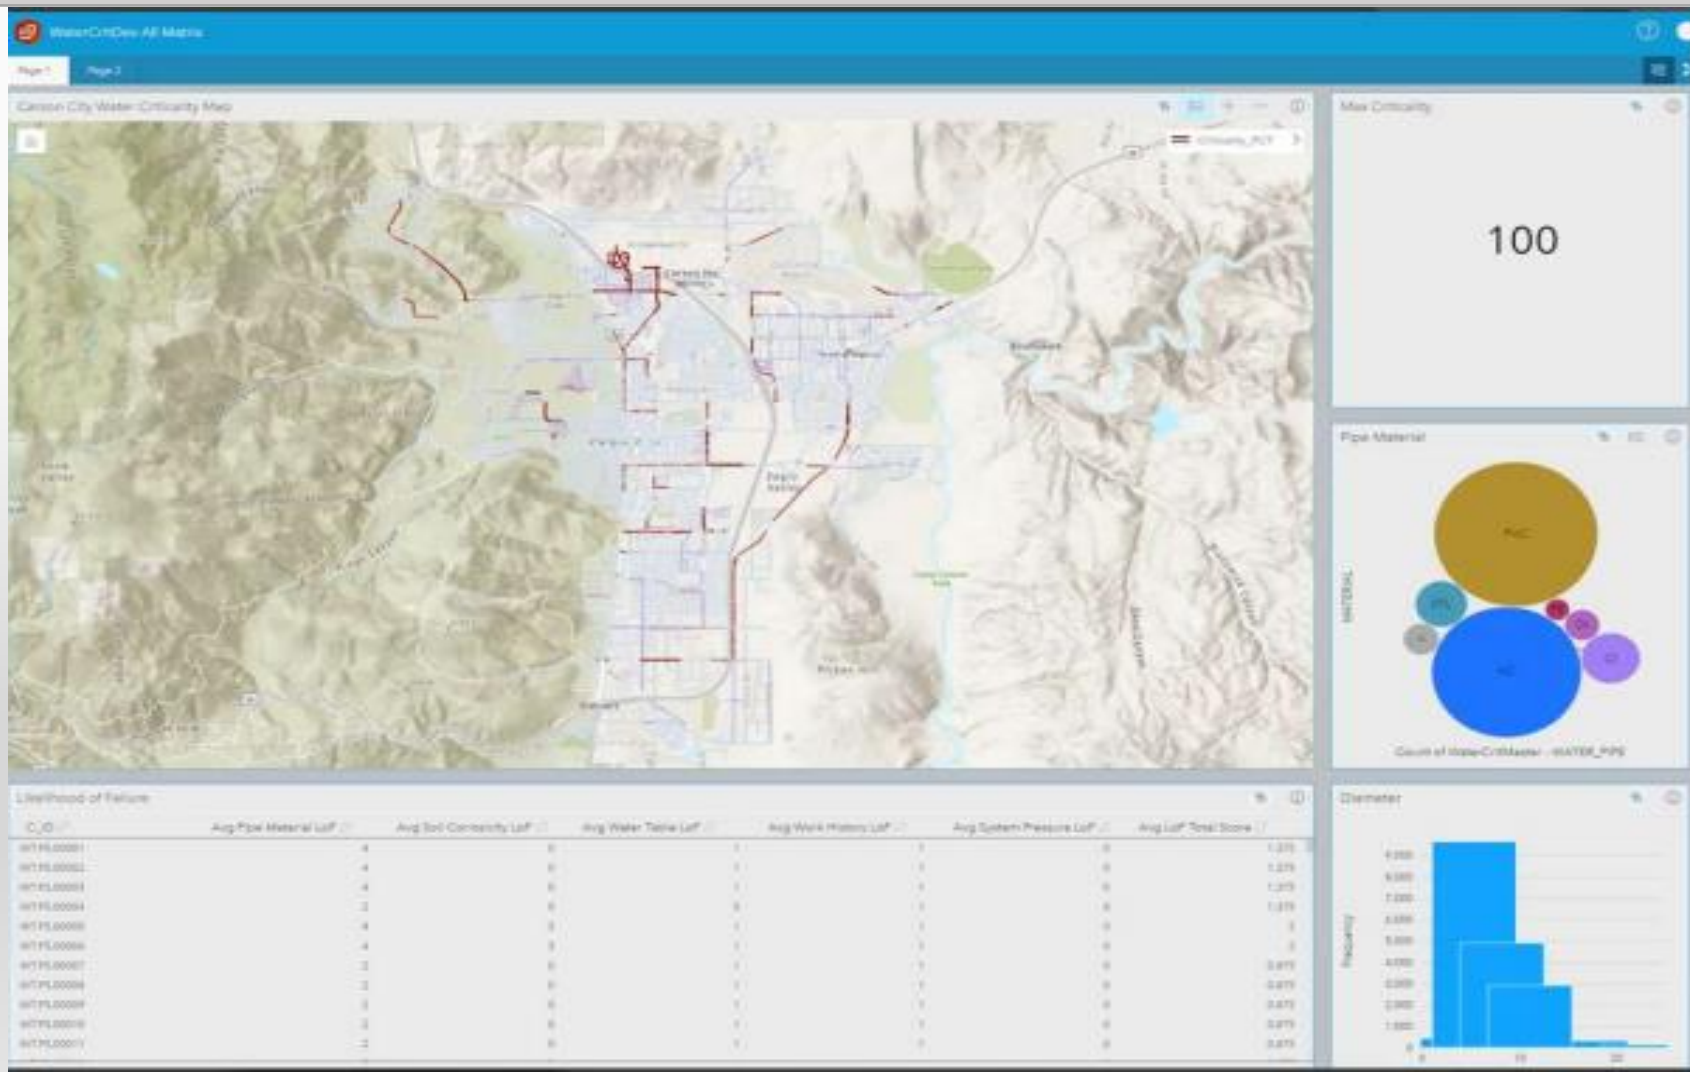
WaterCritDev All Matrix

Page 1 Page 2

Carson City Water Criticality Map

Criticality_PCT

Max Criticality

100

Pipe Material

PVC

DIPS

AC

MATERIAL

Count of WaterCritMaster - WATER_PIPE

Likelihood of Failure

| C_ID | Avg Pipe Material LoF | Avg Soil Corrosivity LoF | Avg Water Table LoF | Avg Work History LoF | Avg System Pressure LoF | Avg LoF Total Score |
|---|---|---|---|---|---|---|
| WT.PL00001 | 4 | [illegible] | 1 | 1 | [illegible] | 1.375 |
| WT.PL00002 | 4 | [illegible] | 1 | 1 | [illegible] | 1.375 |
| WT.PL00003 | 4 | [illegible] | 1 | 1 | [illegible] | 1.375 |
| WT.PL00004 | 2 | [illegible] | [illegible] | 1 | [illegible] | 1.375 |
| WT.PL00005 | 4 | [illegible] | 1 | 1 | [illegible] | 1 |
| WT.PL00006 | 4 | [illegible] | 1 | 1 | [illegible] | 1 |
| WT.PL00007 | 2 | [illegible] | 1 | 1 | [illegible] | 0.875 |
| WT.PL00008 | 2 | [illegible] | 1 | 1 | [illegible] | 0.875 |
| WT.PL00009 | 2 | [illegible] | 1 | 1 | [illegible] | 0.875 |
| WT.PL00010 | 2 | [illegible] | 1 | 1 | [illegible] | 0.875 |
| WT.PL00011 | 2 | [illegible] | 1 | 1 | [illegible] | 0.875 |

Diameter

Frequency

9,000
8,000
7,000
6,000
5,000
4,000
3,000
2,000
1,000
0